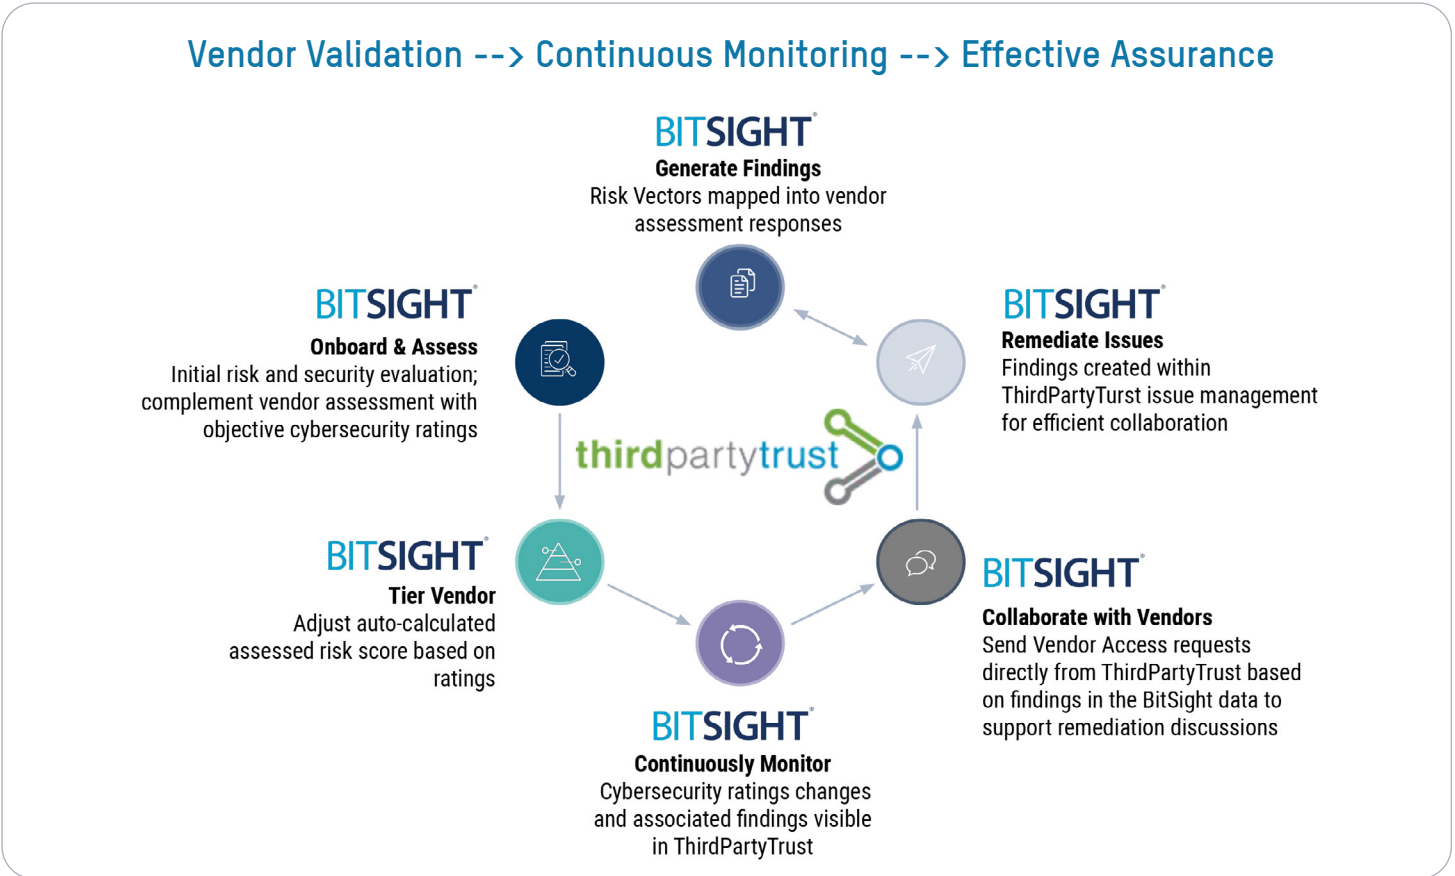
Vendor Validation --> Continuous Monitoring --> Effective Assurance

BITSIGHT
Generate Findings
Risk Vectors mapped into vendor assessment responses

BITSIGHT
Onboard & Assess
Initial risk and security evaluation; complement vendor assessment with objective cybersecurity ratings

BITSIGHT
Remediate Issues
Findings created within ThirdPartyTurst issue management for efficient collaboration

thirdpartytrust

BITSIGHT
Tier Vendor
Adjust auto-calculated assessed risk score based on ratings

BITSIGHT
Collaborate with Vendors
Send Vendor Access requests directly from ThirdPartyTrust based on findings in the BitSight data to support remediation discussions

BITSIGHT
Continuously Monitor
Cybersecurity ratings changes and associated findings visible in ThirdPartyTrust